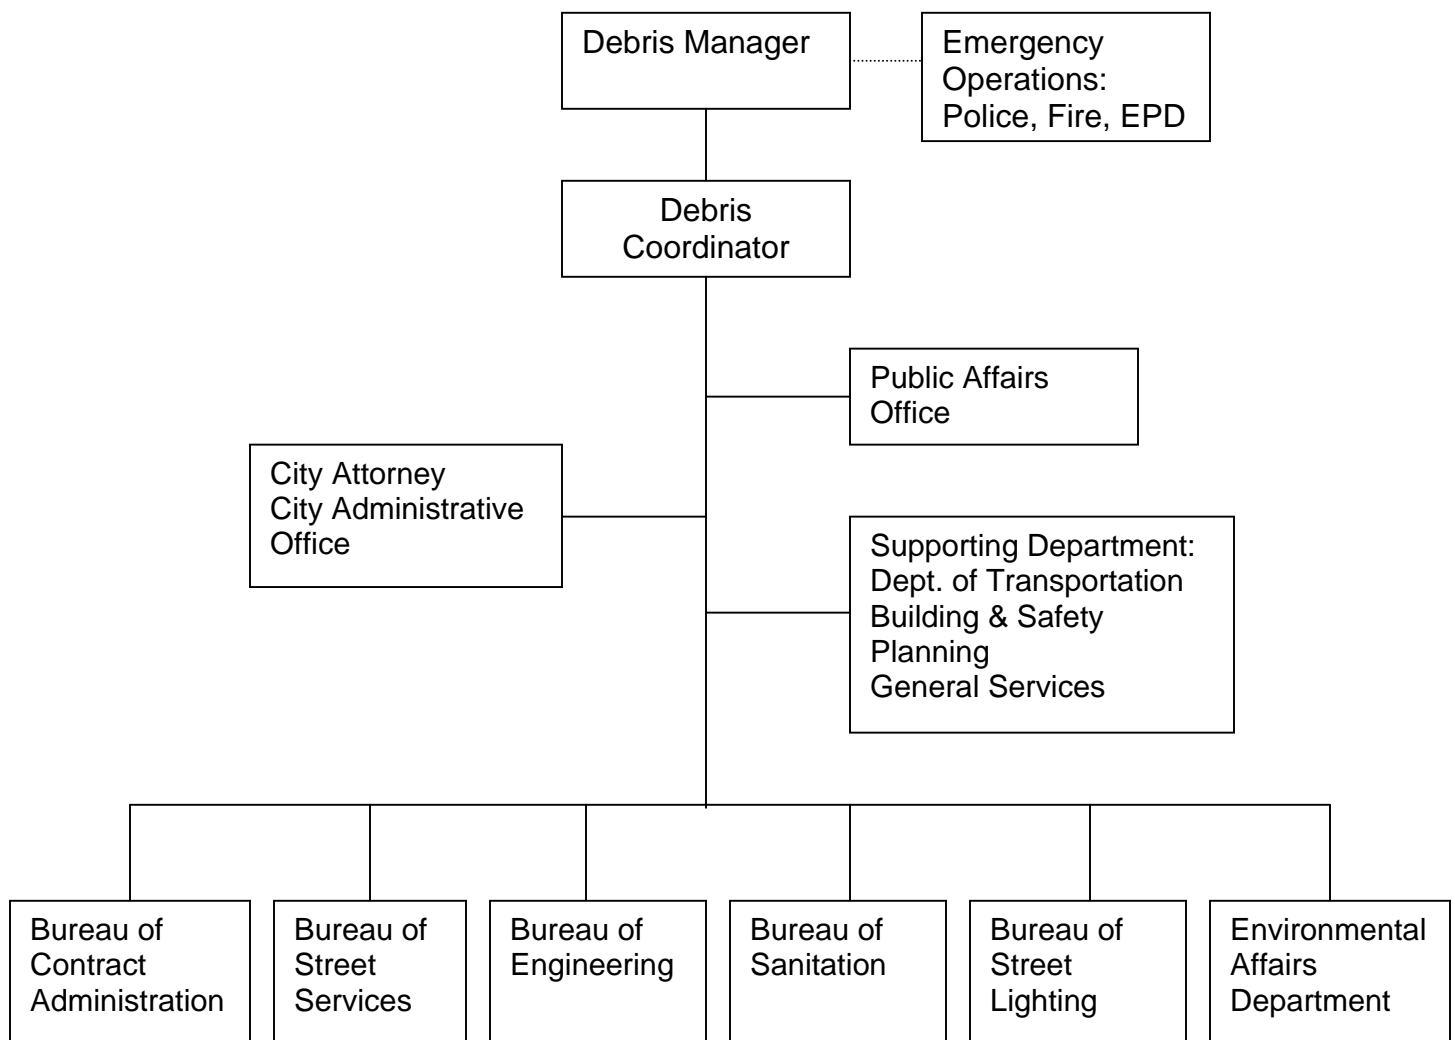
Debris Manager

Emergency Operations: Police, Fire, EPD

Debris Coordinator

Public Affairs Office

City Attorney
City Administrative Office

Supporting Department:
Dept. of Transportation
Building & Safety
Planning
General Services

Bureau of Contract Administration

Bureau of Street Services

Bureau of Engineering

Bureau of Sanitation

Bureau of Street Lighting

Environmental Affairs Department